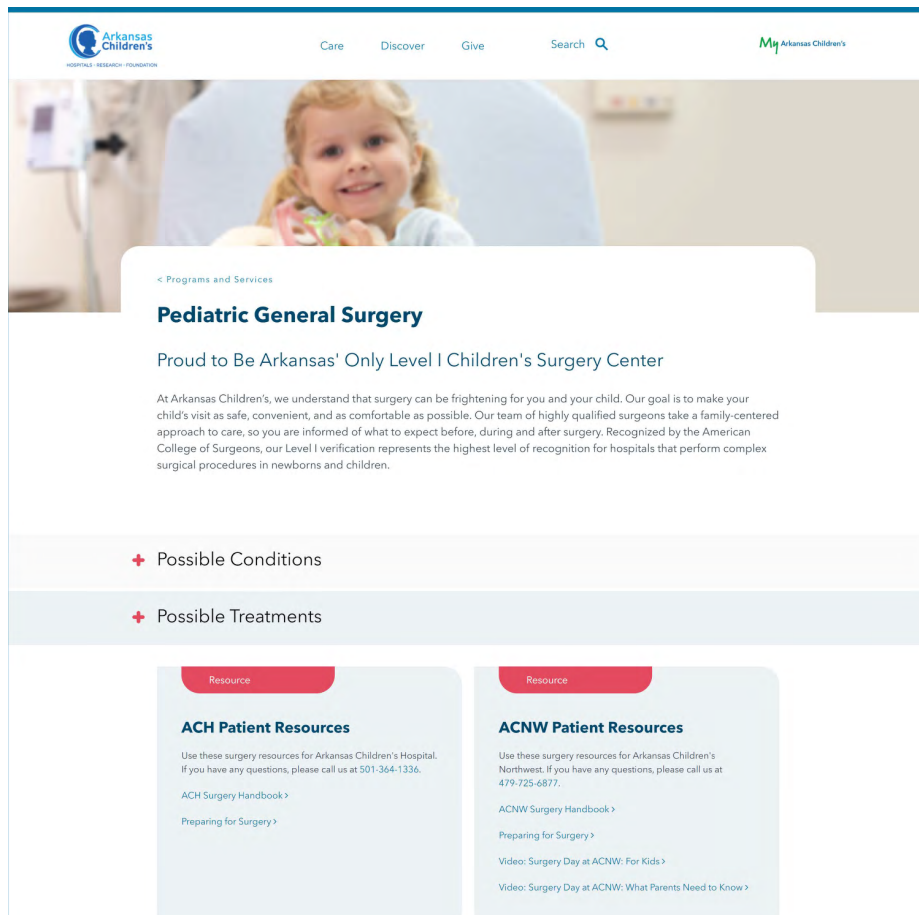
Arkansas Children's
HOSPITALS · RESEARCH · FOUNDATION

Care Discover Give Search

My Arkansas Children's

< Programs and Services

Pediatric General Surgery

Proud to Be Arkansas' Only Level I Children's Surgery Center

At Arkansas Children's, we understand that surgery can be frightening for you and your child. Our goal is to make your child's visit as safe, convenient, and as comfortable as possible. Our team of highly qualified surgeons take a family-centered approach to care, so you are informed of what to expect before, during and after surgery. Recognized by the American College of Surgeons, our Level I verification represents the highest level of recognition for hospitals that perform complex surgical procedures in newborns and children.

+ Possible Conditions

+ Possible Treatments

Resource

ACH Patient Resources

Use these surgery resources for Arkansas Children's Hospital. If you have any questions, please call us at 501-364-1336.

ACH Surgery Handbook >

Preparing for Surgery >

Resource

ACNW Patient Resources

Use these surgery resources for Arkansas Children's Northwest. If you have any questions, please call us at 479-725-6877.

ACNW Surgery Handbook >

Preparing for Surgery >

Video: Surgery Day at ACNW: For Kids >

Video: Surgery Day at ACNW: What Parents Need to Know >